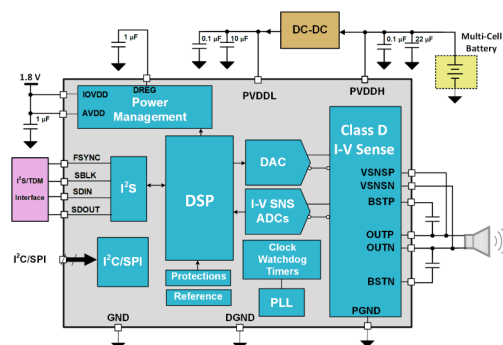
DC-DC
1 µF
0.1 µF
10 µF
0.1 µF
22 µF
Multi-Cell Battery
1.8 V
IOVDD
AVDD
1 µF
DREG
Power Management
PVDDL
PVDDH
Class D I-V Sense
$I^2S$/TDM Interface
FSYNC
SBLK
SDIN
SDOUT
$I^2S$
DSP
DAC
I-V SNS ADCs
VSNSP
VSNSN
BSTP
OUTP
OUTN
BSTN
$I^2C$/SPI
$I^2C$/SPI
Protections
Reference
Clock Watchdog Timers
PLL
GND
DGND
PGND